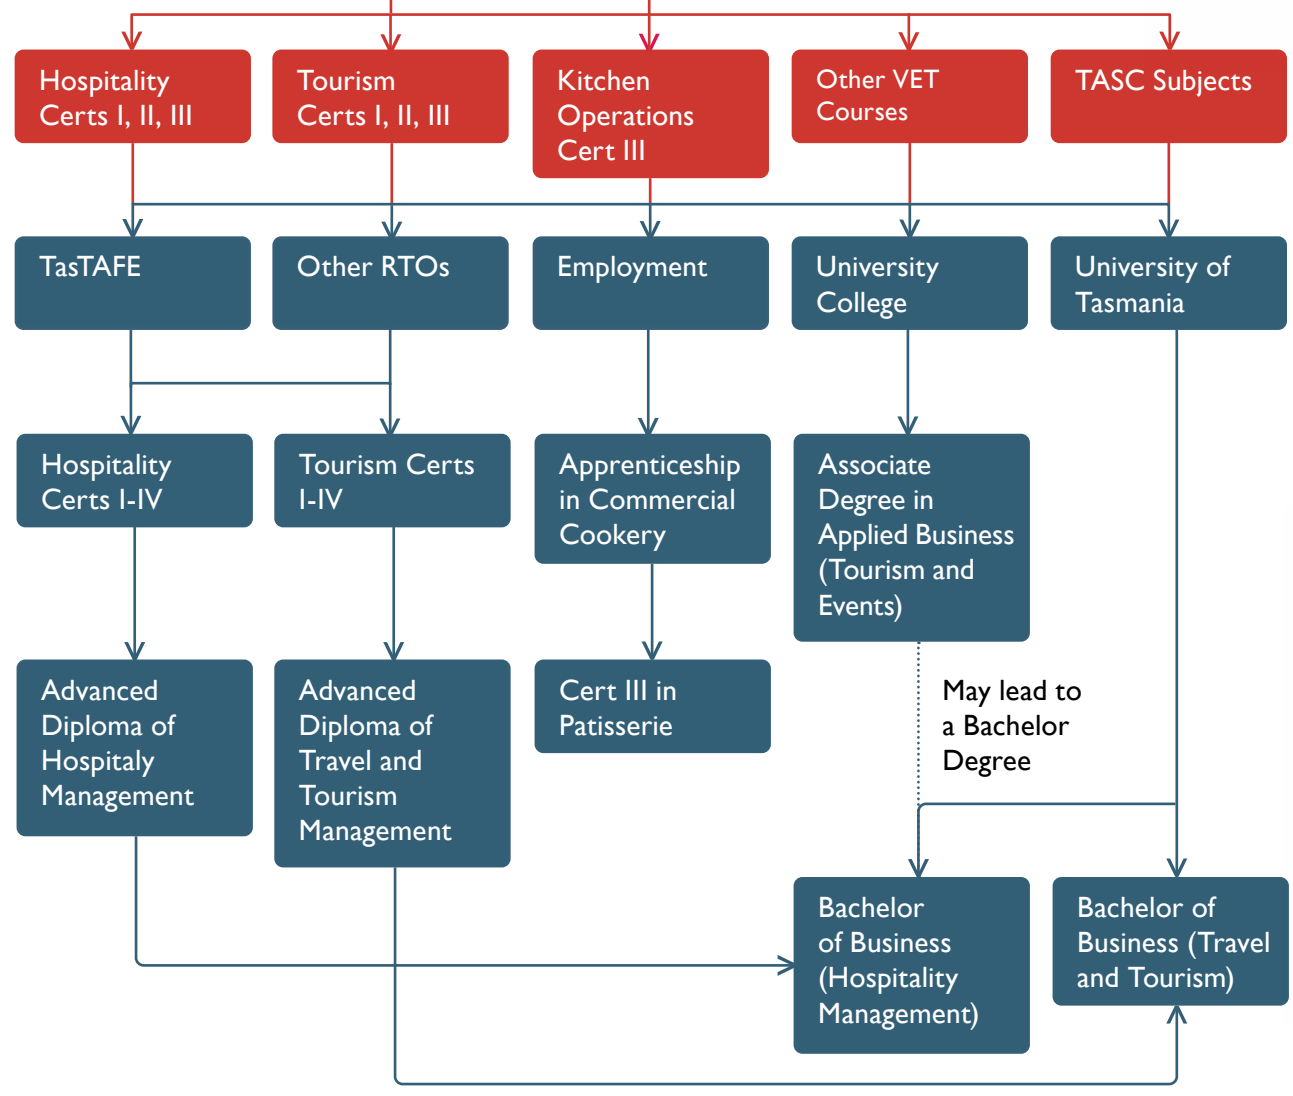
Hospitality Certs I, II, III

Tourism Certs I, II, III

Kitchen Operations Cert III

Other VET Courses

TASC Subjects

TasTAFE

Other RTOs

Employment

University College

University of Tasmania

Hospitality Certs I-IV

Tourism Certs I-IV

Apprenticeship in Commercial Cookery

Associate Degree in Applied Business (Tourism and Events)

Advanced Diploma of Hospitaly Management

Advanced Diploma of Travel and Tourism Management

Cert III in Patisserie

May lead to a Bachelor Degree

Bachelor of Business (Hospitality Management)

Bachelor of Business (Travel and Tourism)